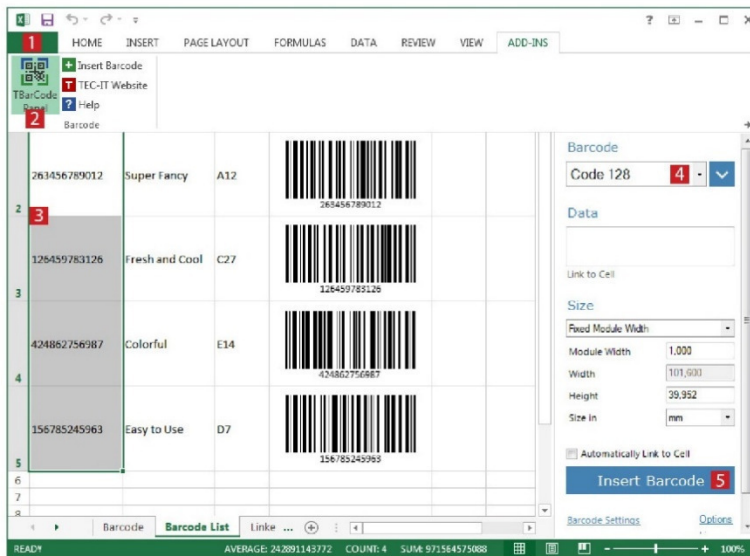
1 HOME INSERT PAGE LAYOUT FORMULAS DATA REVIEW VIEW ADD-INS

TBarCode Panel 2
Insert Barcode
TEC-IT Website
Help
Barcode

| | | | | |
|---|---|---|---|---|
| 2 | 263456789012 | Super Fancy | A12 | 263456789012 |
| 3 | 126459783126 | Fresh and Cool | C27 | 126459783126 |
| 4 | 424862756987 | Colorful | E14 | 424862756987 |
| 5 | 156785245963 | Easy to Use | D7 | 156785245963 |
| 6 | | | | |
| 7 | | | | |
| 8 | | | | |

3

Barcode
Code 128 4
Data
Link to Cell
Size
Fixed Module Width
Module Width 1,000
Width 101,600
Height 39,952
Size in mm
Automatically Link to Cell
Insert Barcode 5
Barcode Settings
Options

Barcode Barcode List Linke ...

READY AVERAGE: 242891143772 COUNT: 4 SUM: 971564575088 100%